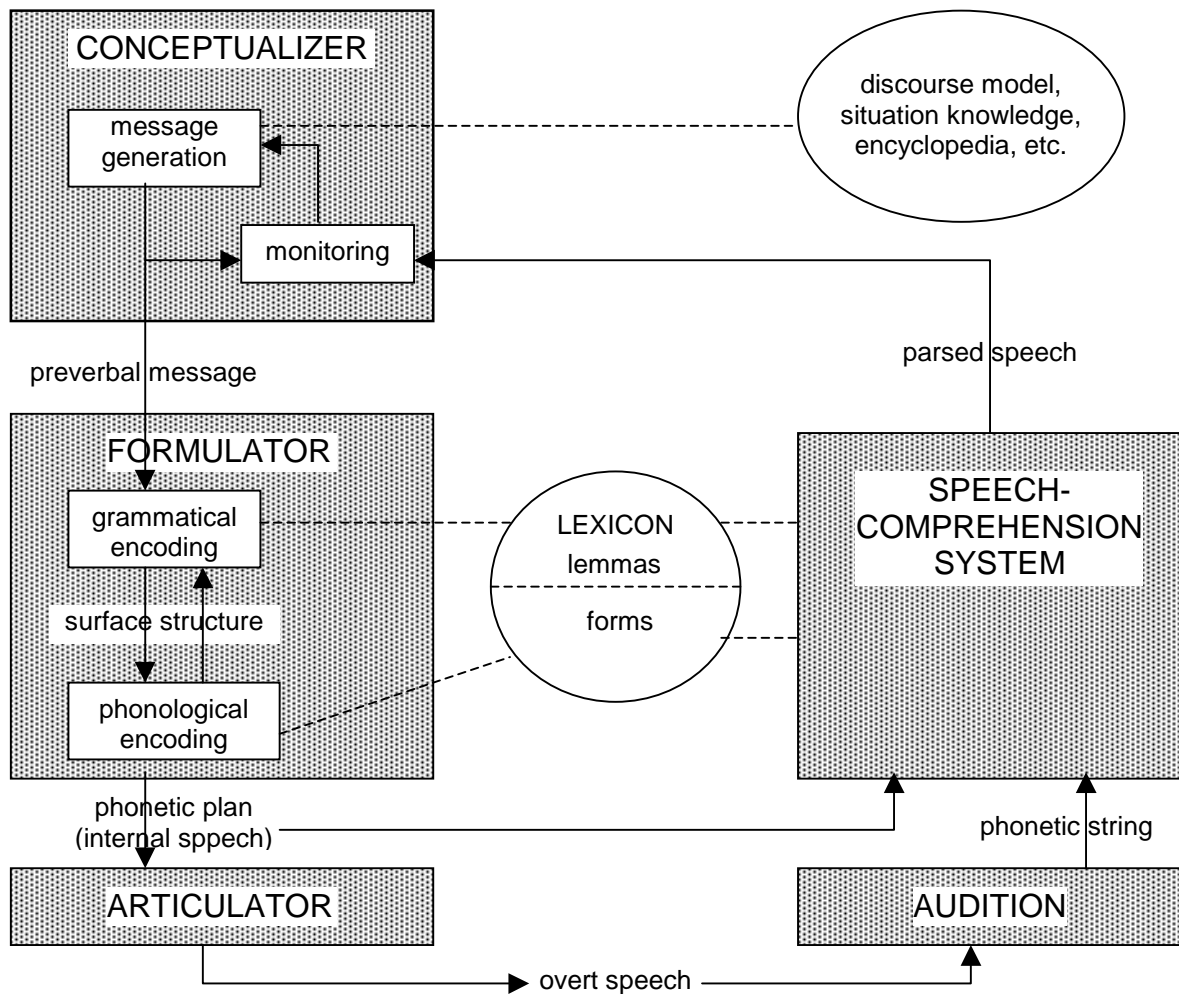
CONCEPTUALIZER

message generation

monitoring

discourse model, situation knowledge, encyclopedia, etc.

parsed speech

preverbal message

FORMULATOR

grammatical encoding

surface structure

phonological encoding

LEXICON

lemmas

forms

SPEECH-COMPREHENSION SYSTEM

phonetic plan (internal sppech)

phonetic string

ARTICULATOR

AUDITION

overt speech